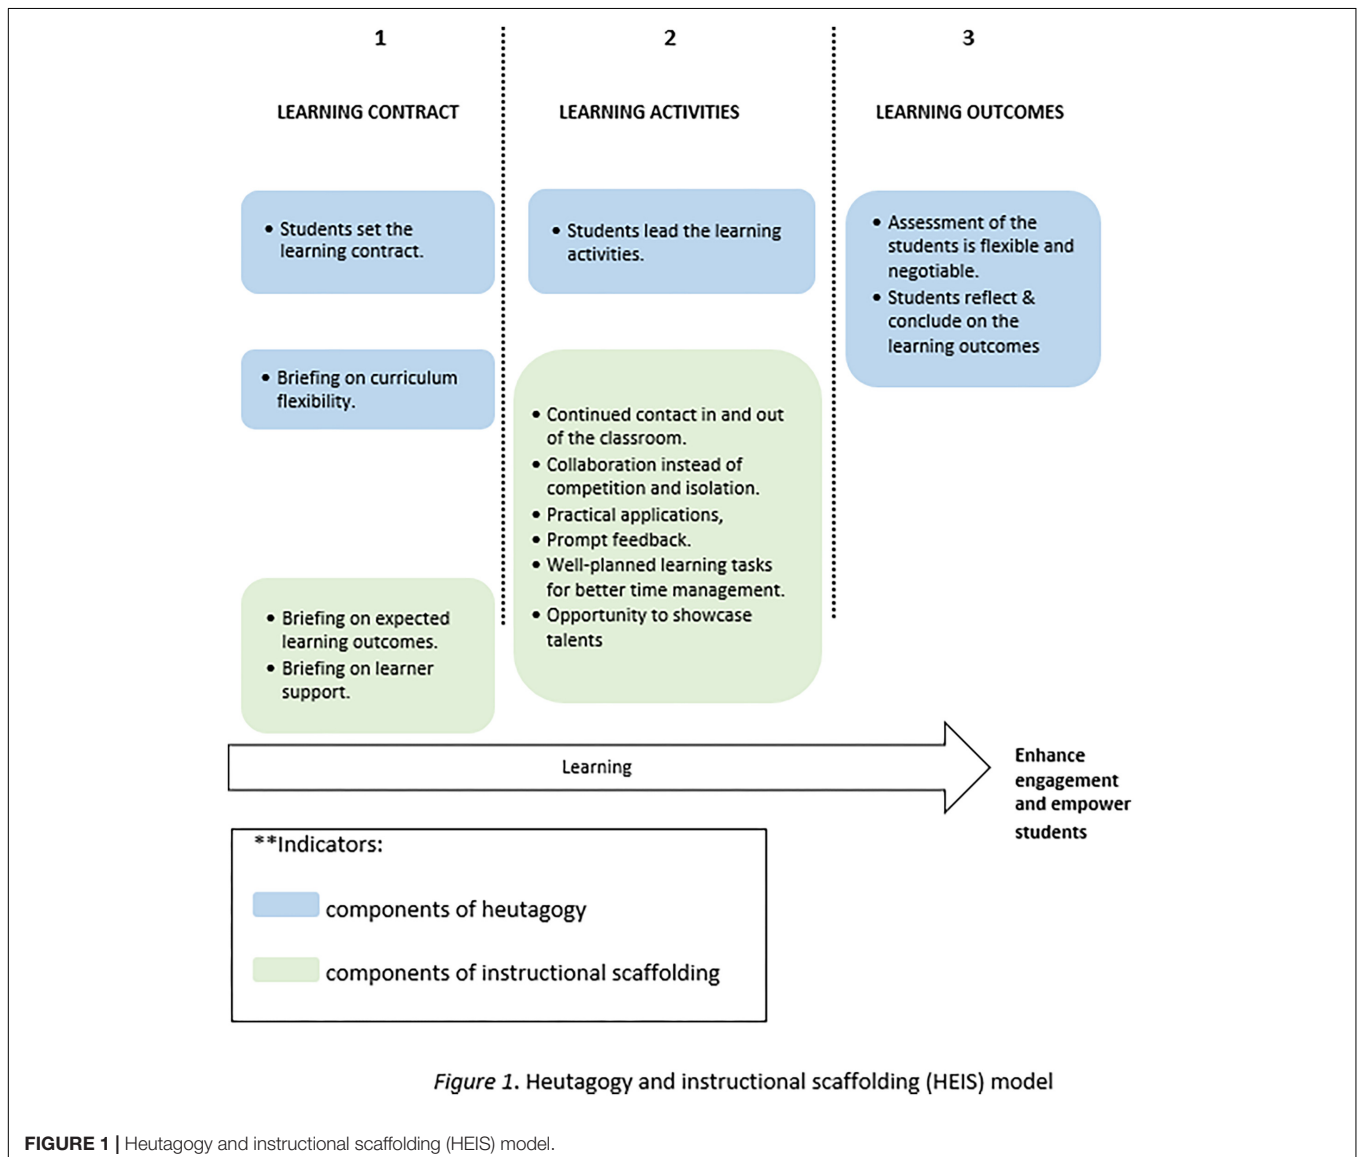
1

LEARNING CONTRACT

2

LEARNING ACTIVITIES

3

LEARNING OUTCOMES

• Students set the learning contract.

• Briefing on curriculum flexibility.

• Briefing on expected learning outcomes.
• Briefing on learner support.

• Students lead the learning activities.

• Continued contact in and out of the classroom.
• Collaboration instead of competition and isolation.
• Practical applications,
• Prompt feedback.
• Well-planned learning tasks for better time management.
• Opportunity to showcase talents

• Assessment of the students is flexible and negotiable.
• Students reflect & conclude on the learning outcomes

Learning

Enhance engagement and empower students

**Indicators:

components of heutagogy

components of instructional scaffolding

Figure 1. Heutagogy and instructional scaffolding (HEIS) model

FIGURE 1 | Heutagogy and instructional scaffolding (HEIS) model.